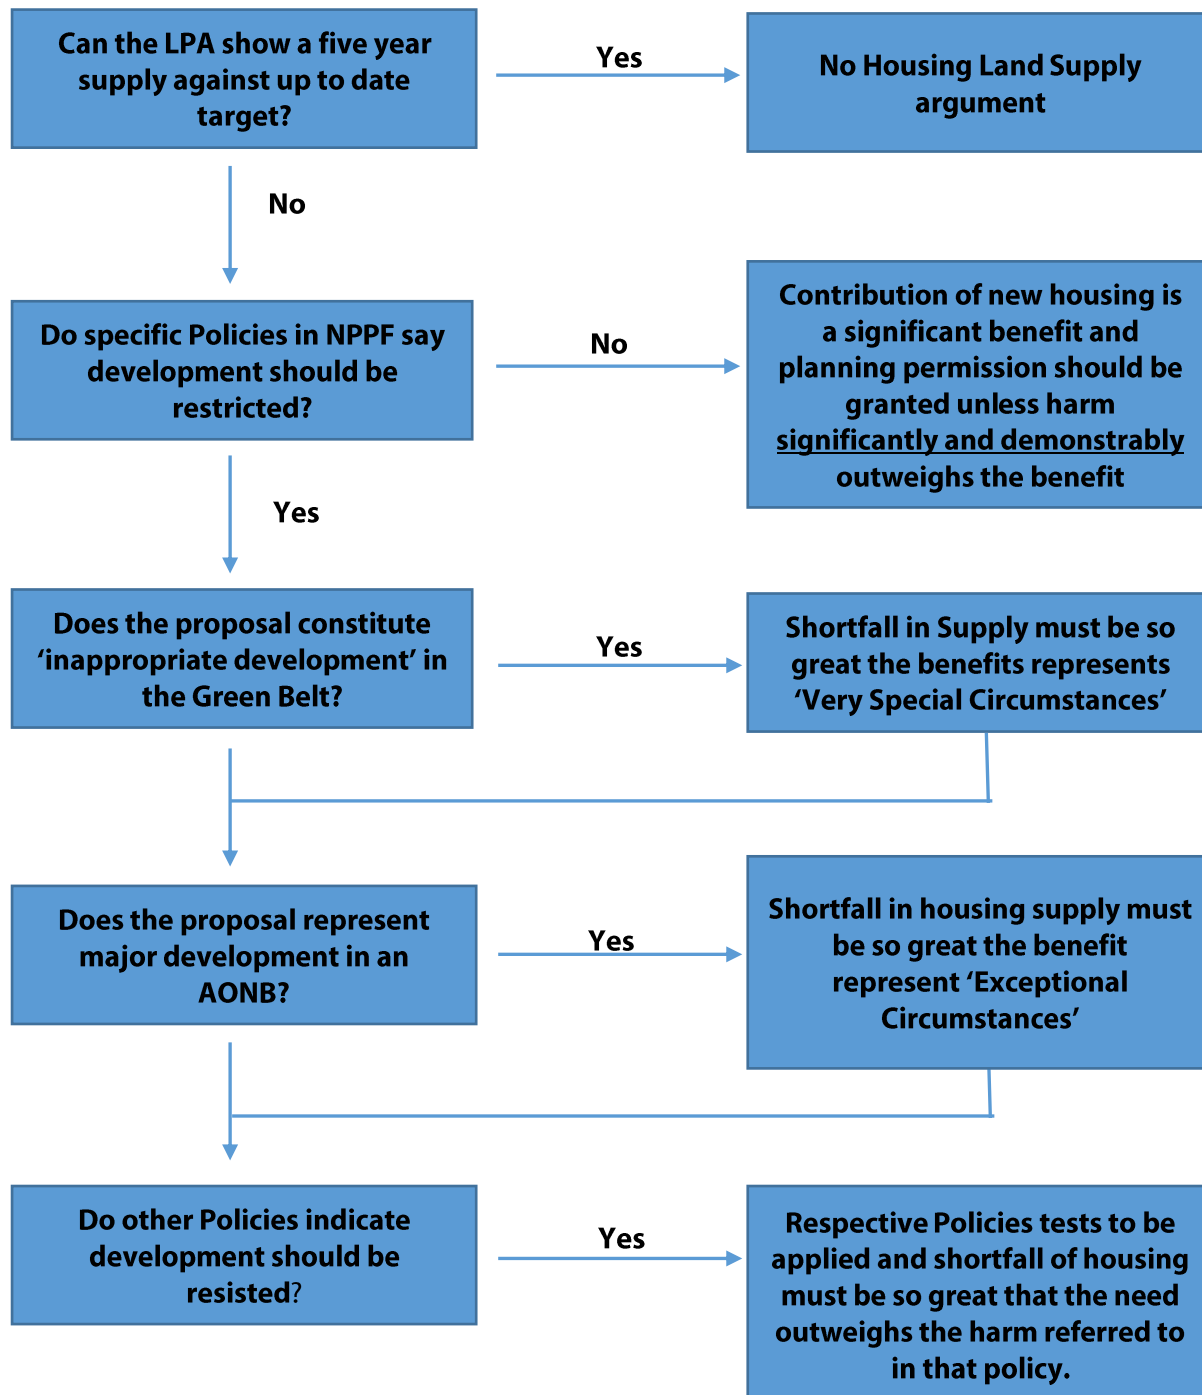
Can the LPA show a five year supply against up to date target?

Yes

No Housing Land Supply argument

No

Do specific Policies in NPPF say development should be restricted?

No

Contribution of new housing is a significant benefit and planning permission should be granted unless harm significantly and demonstrably outweighs the benefit

Yes

Does the proposal constitute ‘inappropriate development’ in the Green Belt?

Yes

Shortfall in Supply must be so great the benefits represents ‘Very Special Circumstances’

Does the proposal represent major development in an AONB?

Yes

Shortfall in housing supply must be so great the benefit represent ‘Exceptional Circumstances’

Do other Policies indicate development should be resisted?

Yes

Respective Policies tests to be applied and shortfall of housing must be so great that the need outweighs the harm referred to in that policy.